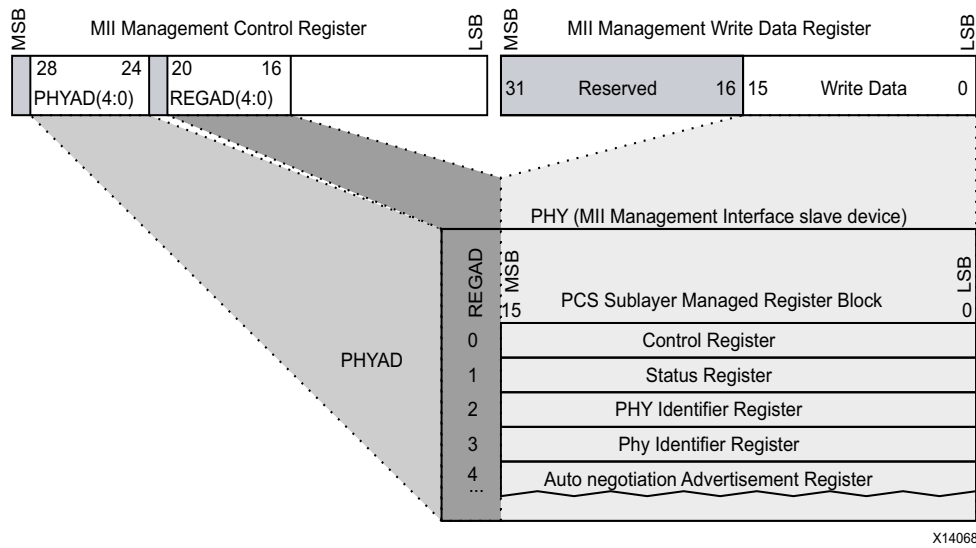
MSB MII Management Control Register LSB

28 24 PHYAD(4:0) 20 16 REGAD(4:0)

MSB MII Management Write Data Register LSB

31 Reserved 16 15 Write Data 0

PHY (MII Management Interface slave device)

PHYAD

REGAD

MSB 15 PCS Sublayer Managed Register Block LSB 0

| | |
|---|---|
| 0 | Control Register |
| 1 | Status Register |
| 2 | PHY Identifier Register |
| 3 | Phy Identifier Register |
| 4 ... | Auto negotiation Advertisement Register |

X14068